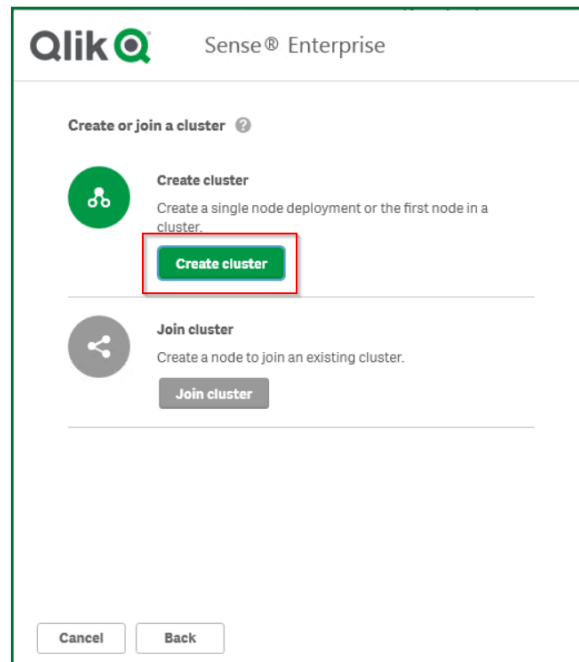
Qlik Sense® Enterprise

Create or join a cluster

Create cluster

Create a single node deployment or the first node in a cluster.

Create cluster

Join cluster

Create a node to join an existing cluster.

Join cluster

Cancel

Back